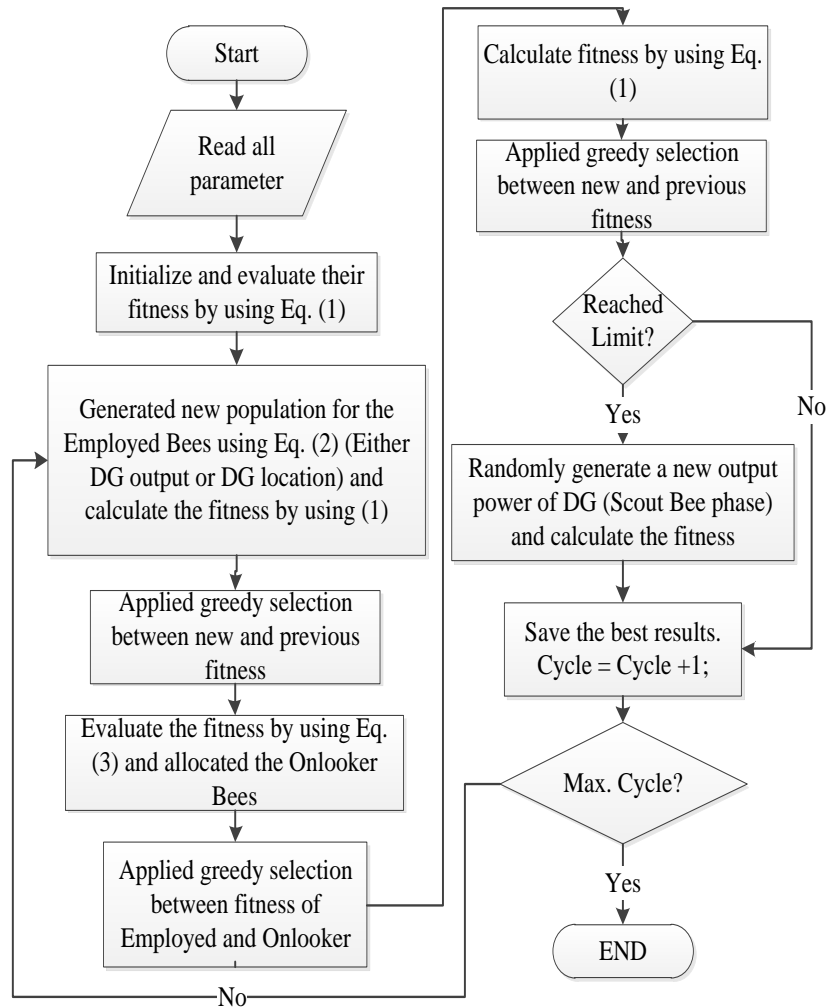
Start

Read all parameter

Initialize and evaluate their fitness by using Eq. (1)

Generated new population for the Employed Bees using Eq. (2) (Either DG output or DG location) and calculate the fitness by using (1)

Applied greedy selection between new and previous fitness

Evaluate the fitness by using Eq. (3) and allocated the Onlooker Bees

Applied greedy selection between fitness of Employed and Onlooker

No

Calculate fitness by using Eq. (1)

Applied greedy selection between new and previous fitness

Reached Limit?

Yes

No

Randomly generate a new output power of DG (Scout Bee phase) and calculate the fitness

Save the best results. Cycle = Cycle +1;

Max. Cycle?

Yes

END